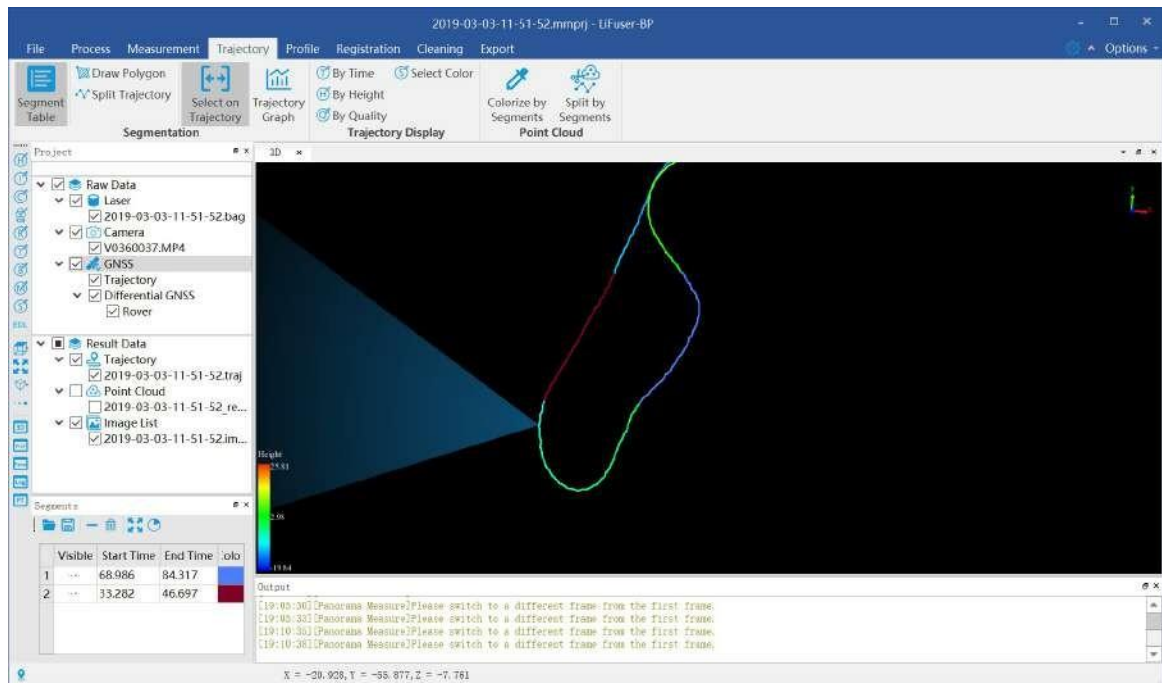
2019-03-03-11-51-52.mmprj - LiFuser-BP

File Process Measurement Trajectory Profile Registration Cleaning Export

Options

Segment Table
Draw Polygon
Split Trajectory
Select on Trajectory
Trajectory Graph
Segmentation
By Time
Select Color
By Height
By Quality
Trajectory Display
Colorize by Segments
Split by Segments
Point Cloud

Project

Raw Data
Laser
2019-03-03-11-51-52.bag
Camera
V0360037.MP4
GNSS
Trajectory
Differential GNSS
Rover
Result Data
Trajectory
2019-03-03-11-51-52.traj
Point Cloud
2019-03-03-11-51-52_re...
Image List
2019-03-03-11-51-52.im...

Segments

| | Visible | Start Time | End Time | olo |
|---|---|---|---|---|
| 1 | | 68.986 | 84.317 | |
| 2 | | 33.282 | 46.697 | |

3D

Height
25.81
2.98
-19.84

Output
[19:05:30][Panorama Measure]Please switch to a different frame from the first frame.
[19:05:33][Panorama Measure]Please switch to a different frame from the first frame.
[19:10:33][Panorama Measure]Please switch to a different frame from the first frame.
[19:10:38][Panorama Measure]Please switch to a different frame from the first frame.

X = -20.928, Y = -55.877, Z = -7.761